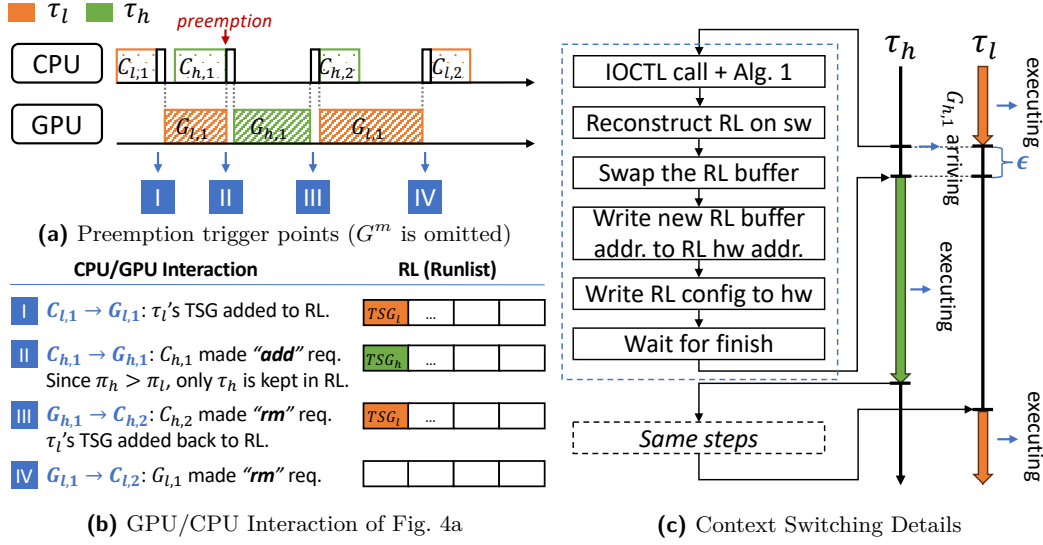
$\tau_l$ $\tau_h$

preemption

CPU $C_{l,1}$ $C_{h,1}$ $C_{h,2}$ $C_{l,2}$

GPU $G_{l,1}$ $G_{h,1}$ $G_{l,1}$

I II III IV

**(a)** Preemption trigger points ($G^m$ is omitted)

**CPU/GPU Interaction** **RL (Runlist)**

I $C_{l,1} \rightarrow G_{l,1}$: $\tau_l$'s TSG added to RL. $TSG_l$ …

II $C_{h,1} \rightarrow G_{h,1}$: $C_{h,1}$ made *"add"* req. Since $\pi_h > \pi_l$, only $\tau_h$ is kept in RL. $TSG_h$ …

III $G_{h,1} \rightarrow C_{h,2}$: $C_{h,2}$ made *"rm"* req. $\tau_l$'s TSG added back to RL. $TSG_l$ …

IV $G_{l,1} \rightarrow C_{l,2}$: $G_{l,1}$ made *"rm"* req.

**(b)** GPU/CPU Interaction of Fig. 4a

IOCTL call + Alg. 1

Reconstruct RL on sw

Swap the RL buffer

Write new RL buffer addr. to RL hw addr.

Write RL config to hw

Wait for finish

*Same steps*

$\tau_h$ $\tau_l$

executing

$G_{h,1}$ arriving

$\epsilon$

executing

executing

**(c)** Context Switching Details